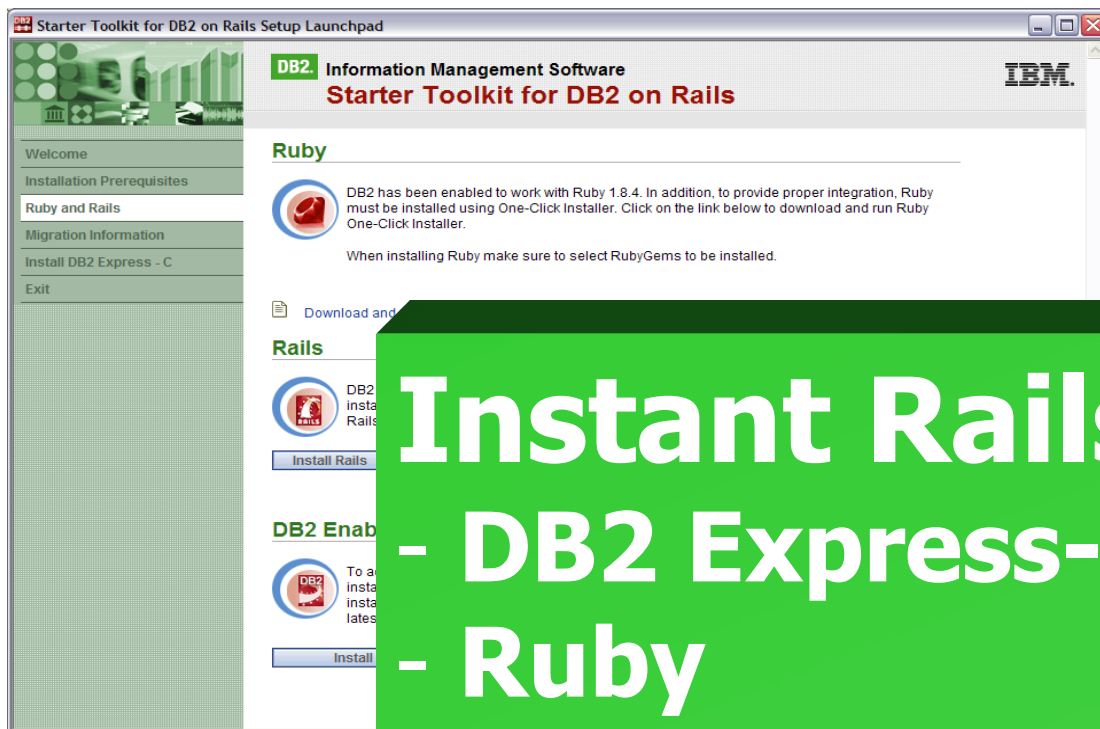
Starter Toolkit for DB2 on Rails Setup Launchpad

DB2 Information Management Software
Starter Toolkit for DB2 on Rails
IBM.

Welcome
Installation Prerequisites
Ruby and Rails
Migration Information
Install DB2 Express - C
Exit

Ruby

DB2 has been enabled to work with Ruby 1.8.4. In addition, to provide proper integration, Ruby must be installed using One-Click Installer. Click on the link below to download and run Ruby One-Click Installer.

When installing Ruby make sure to select RubyGems to be installed.

Download and

Rails

DB2 insta Rails

RAILS

Install Rails

DB2 Enab

To a insta insta lates

DB2

Install

Instant Rails
- DB2 Express-
- Ruby